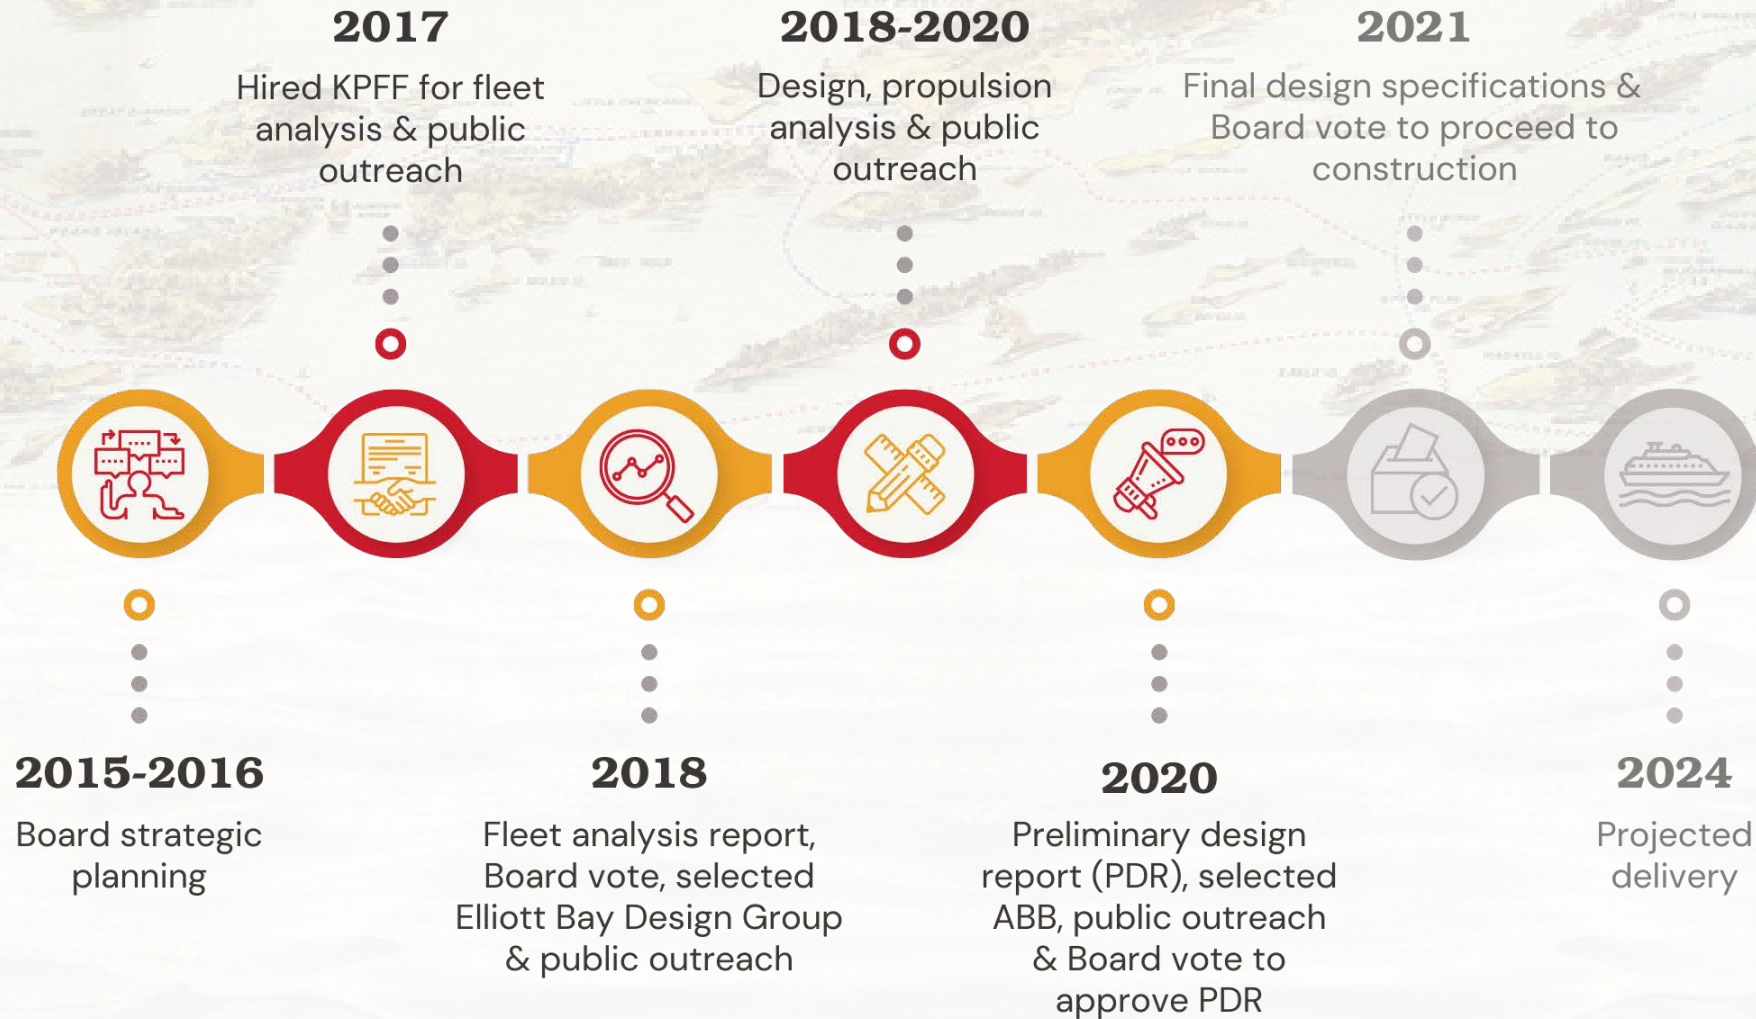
2017

Hired KPFF for fleet analysis & public outreach

2018-2020

Design, propulsion analysis & public outreach

2021

Final design specifications & Board vote to proceed to construction

2015-2016

Board strategic planning

2018

Fleet analysis report, Board vote, selected Elliott Bay Design Group & public outreach

2020

Preliminary design report (PDR), selected ABB, public outreach & Board vote to approve PDR

2024

Projected delivery